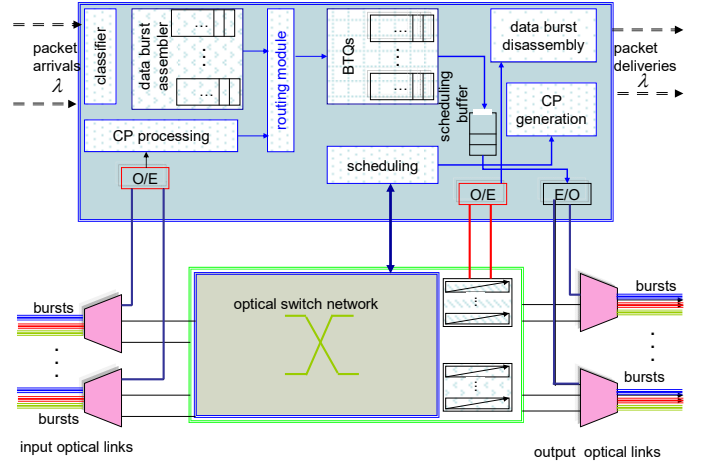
packet arrivals
$\lambda$

classifier

data burst assembler

...

...

routing module

BTQs

...

...

data burst disassembly

packet deliveries
$\lambda$

scheduling buffer

CP generation

CP processing

scheduling

O/E

O/E

E/O

bursts

bursts

optical switch network

...

...

bursts

bursts

input optical links

output optical links